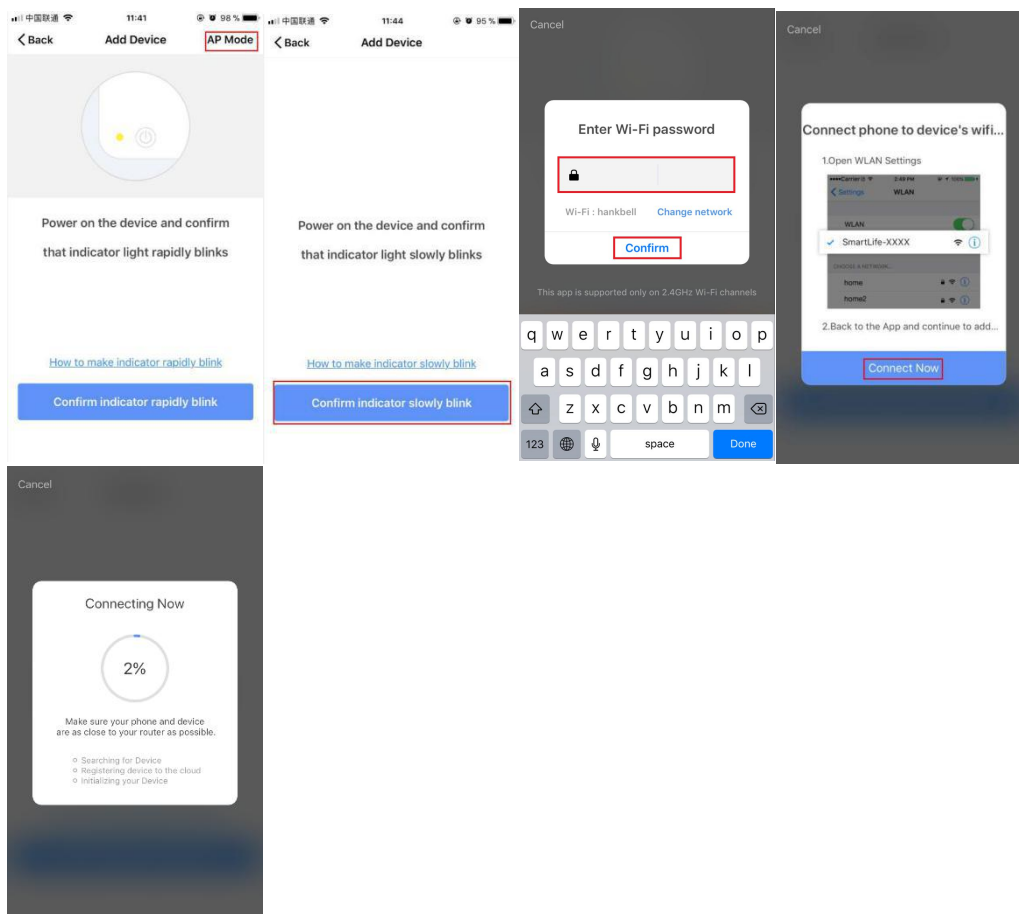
中国联通 11:41 98 %

< Back Add Device AP Mode

Power on the device and confirm that indicator light rapidly blinks

How to make indicator rapidly blink

Confirm indicator rapidly blink

中国联通 11:44 95 %

< Back Add Device

Power on the device and confirm that indicator light slowly blinks

How to make indicator slowly blink

Confirm indicator slowly blink

Cancel

Enter Wi-Fi password

Wi-Fi : hankbell Change network

Confirm

This app is supported only on 2.4GHz Wi-Fi channels

q w e r t y u i o p
a s d f g h j k l
z x c v b n m
123 space Done

Cancel

Connect phone to device's wifi...

1.Open WLAN Settings

Settings WLAN

WLAN

SmartLife-XXXX

home

home2

2.Back to the App and continue to add...

Connect Now

Cancel

Connecting Now

2%

Make sure your phone and device are as close to your router as possible.

Searching for Device
Registering device to the cloud
Initializing your Device